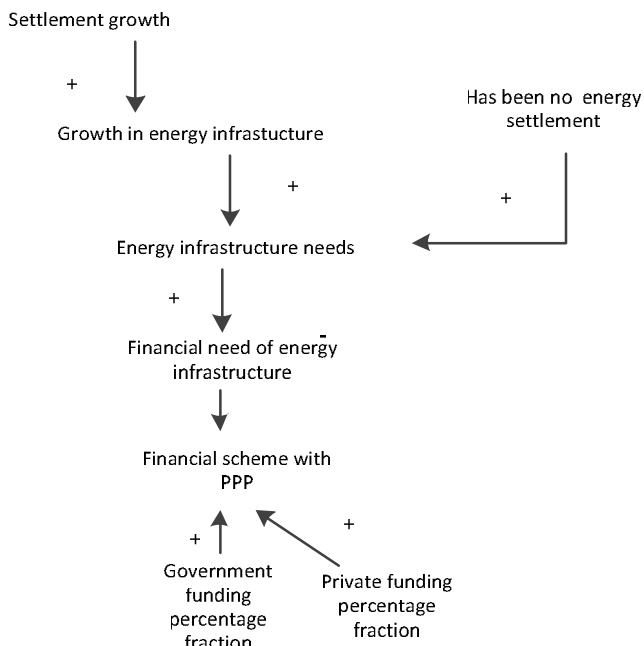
Settlement growth

+

Growth in energy infrastucture

Has been no energy settlement

+

+

Energy infrastructure needs

+

-

Financial need of energy infrastructure

Financial scheme with PPP

+

+

Government funding percentage fraction

Private funding percentage fraction